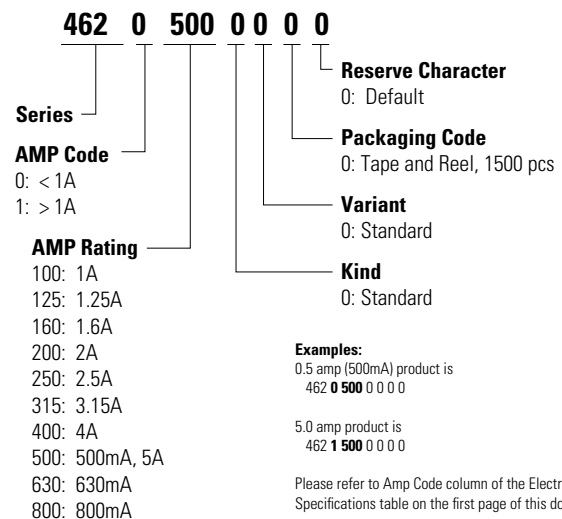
462 0 500 0 0 0 0

Reserve Character
0: Default

Series

Packaging Code
0: Tape and Reel, 1500 pcs

AMP Code
0: < 1A
1: > 1A

Variant
0: Standard

AMP Rating
100: 1A
125: 1.25A
160: 1.6A
200: 2A
250: 2.5A
315: 3.15A
400: 4A
500: 500mA, 5A
630: 630mA
800: 800mA

Kind
0: Standard

Examples:
0.5 amp (500mA) product is
462 **0 500** 0 0 0 0

5.0 amp product is
462 **1 500** 0 0 0 0

Please refer to Amp Code column of the Electr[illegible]
Specifications table on the first page of this do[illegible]